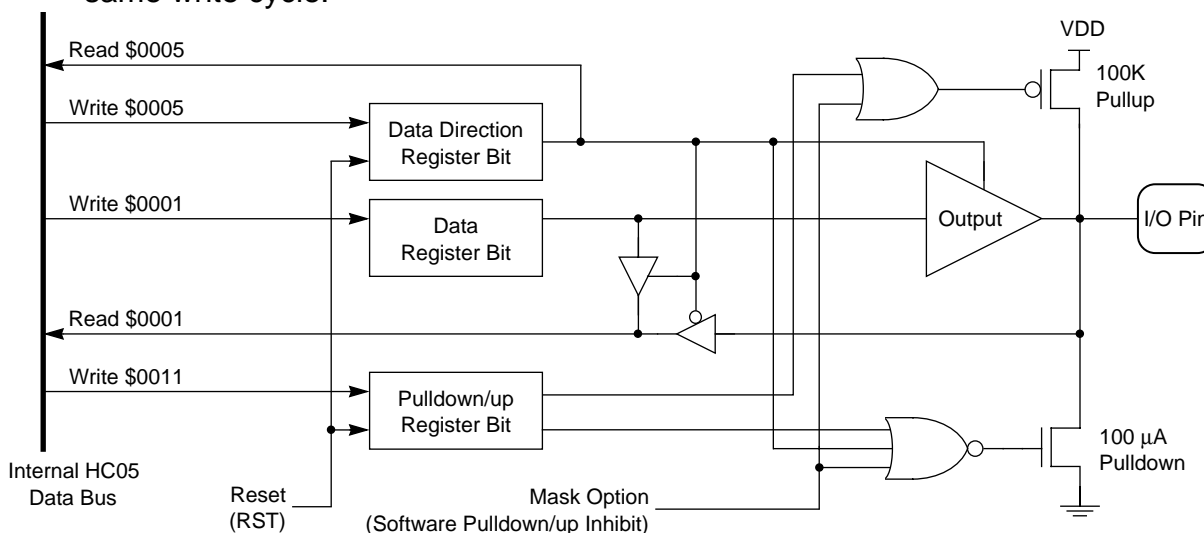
same write cycle.

VDD

Read \$0005

100K Pullup

Write \$0005

Data Direction Register Bit

Write \$0001

Data Register Bit

Output

I/O Pin

Read \$0001

Write \$0011

Pulldown/up Register Bit

100 $\mu$A Pulldown

Internal HC05 Data Bus

Reset (RST)

Mask Option (Software Pulldown/up Inhibit)